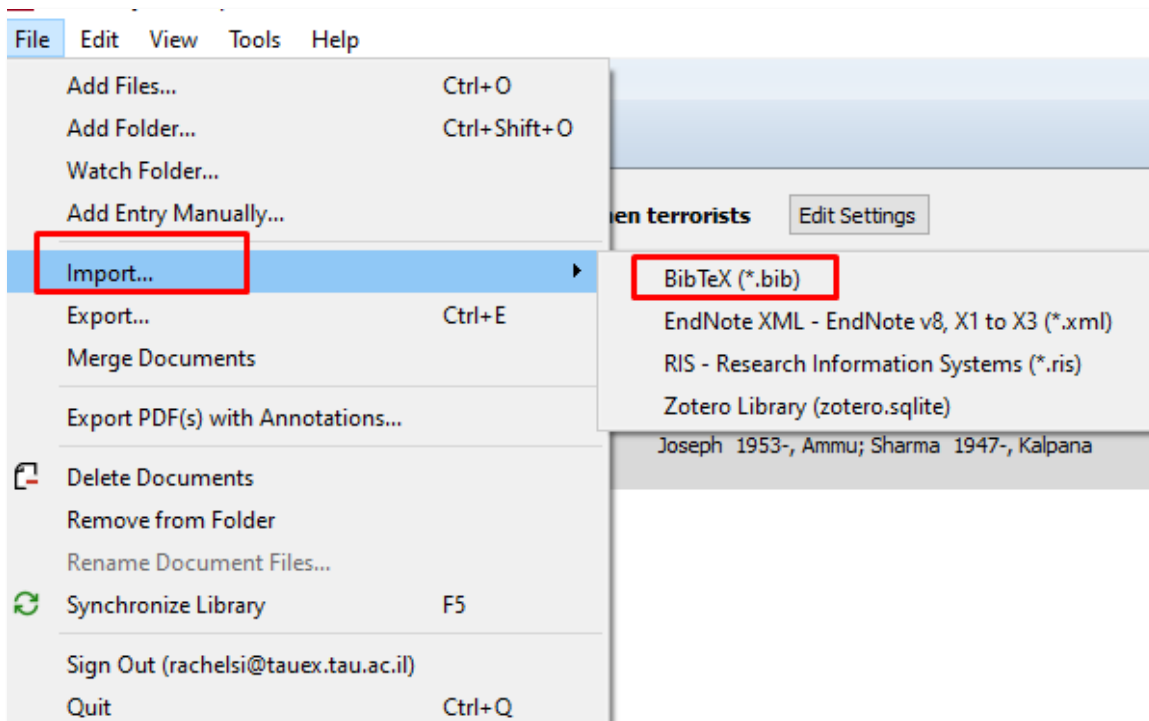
File Edit View Tools Help

Add Files... Ctrl+O
Add Folder... Ctrl+Shift+O
Watch Folder...
Add Entry Manually...

Import...
Export... Ctrl+E
Merge Documents

Export PDF(s) with Annotations...

Delete Documents
Remove from Folder
Rename Document Files...
Synchronize Library F5

Sign Out (rachelsi@tauex.tau.ac.il)
Quit Ctrl+Q

BibTeX (*.bib)
EndNote XML - EndNote v8, X1 to X3 (*.xml)
RIS - Research Information Systems (*.ris)
Zotero Library (zotero.sqlite)

en terrorists
Edit Settings

Joseph 1953-, Ammu; Sharma 1947-, Kalpana